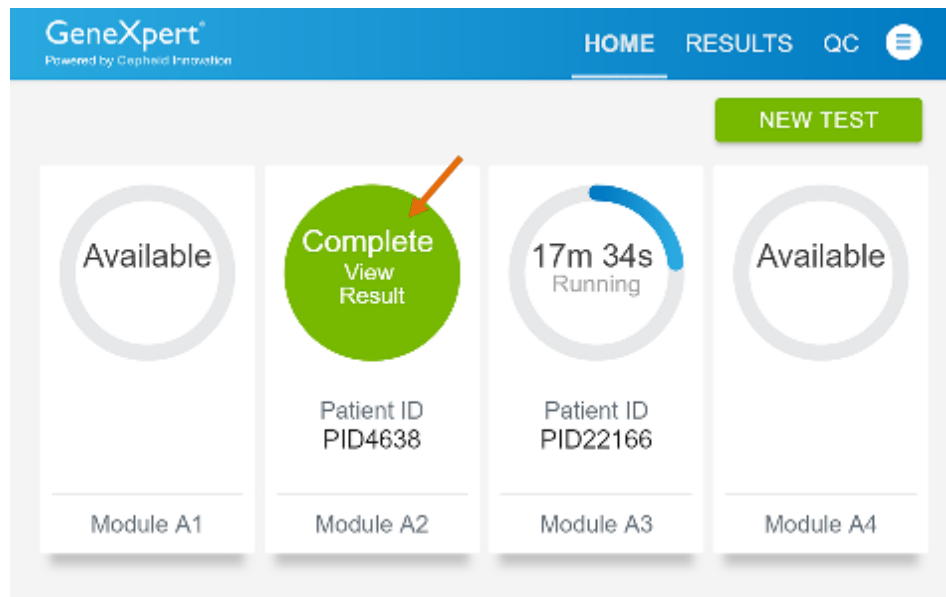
GeneXpert®
Powered by Cepheid Innovation

HOME RESULTS QC

NEW TEST

Available

Module A1

Complete
View
Result

Patient ID
PID4638

Module A2

17m 34s
Running

Patient ID
PID22166

Module A3

Available

Module A4